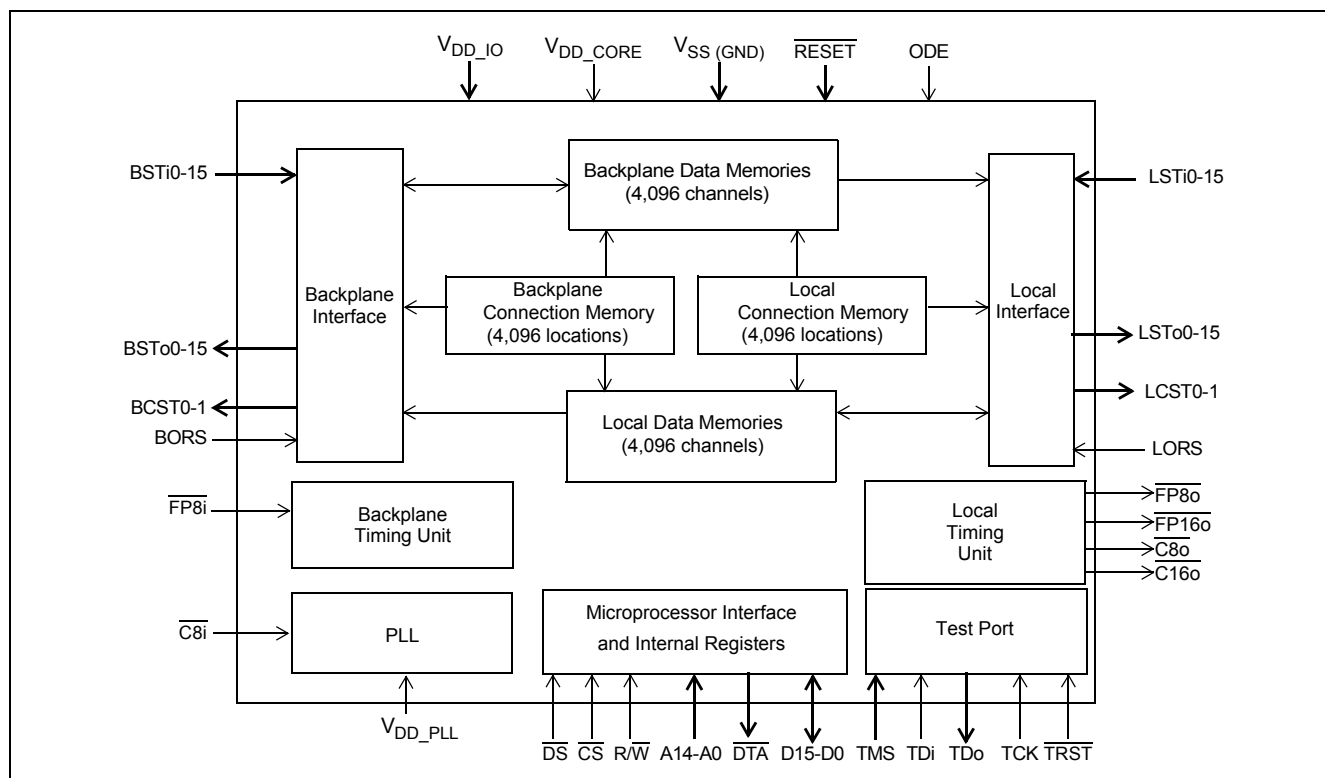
$V_{DD\_IO}$ $V_{DD\_CORE}$ $V_{SS\ (GND)}$ $\overline{RESET}$ ODE

BSTi0-15

Backplane Data Memories (4,096 channels)

LSTi0-15

Backplane Interface

Backplane Connection Memory (4,096 locations)

Local Connection Memory (4,096 locations)

Local Interface

BSTo0-15

LSTo0-15

BCST0-1

LCST0-1

Local Data Memories (4,096 channels)

BORS

LORS

$\overline{FP8i}$

Backplane Timing Unit

Local Timing Unit

$\overline{FP8o}$

$\overline{FP16o}$

$\overline{C8o}$

$\overline{C16o}$

$\overline{C8i}$

PLL

Microprocessor Interface and Internal Registers

Test Port

$V_{DD\_PLL}$

$\overline{DS}$ $\overline{CS}$ R/$\overline{W}$ A14-A0 $\overline{DTA}$ D15-D0 TMS TDi TDo TCK $\overline{TRST}$